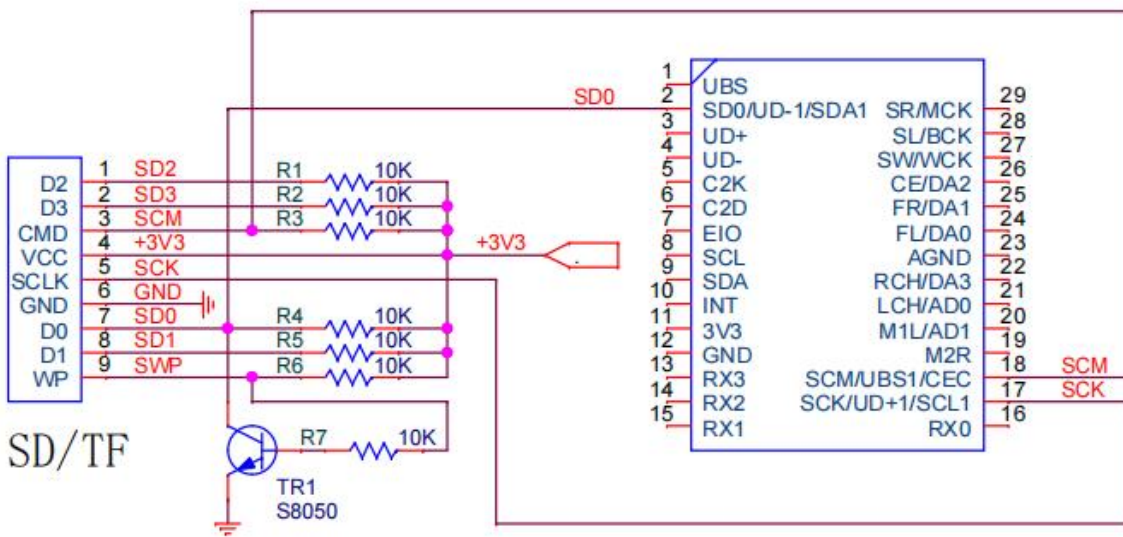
D2
D3
CMD
VCC
SCLK
GND
D0
D1
WP

1 SD2
2 SD3
3 SCM
4 +3V3
5 SCK
6 GND
7 SD0
8 SD1
9 SWP

R1 10K
R2 10K
R3 10K
R4 10K
R5 10K
R6 10K
R7 10K

SD/TF

TR1
S8050

+3V3

SD0

1 UBS
2 SD0/UD-1/SDA1
3 UD+
4 UD-
5 C2K
6 C2D
7 EIO
8 SCL
9 SDA
10 INT
11 3V3
12 GND
13 RX3
14 RX2
15 RX1

SR/MCK 29
SL/BCK 28
SW/WCK 27
CE/DA2 26
FR/DA1 25
FL/DA0 24
AGND 23
RCH/DA3 22
LCH/AD0 21
M1L/AD1 20
M2R 19
SCM/UBS1/CEC 18
SCK/UD+1/SCL1 17
RX0 16

SCM
SCK